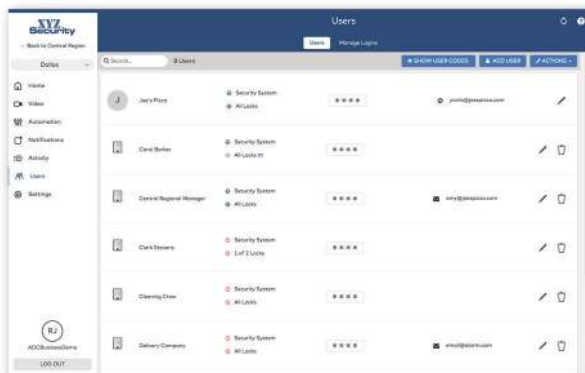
XYZ Security

< Back to Central Region

Dallas

Home

Video

Automation

Notifications

Activity

Users

Settings

RJ

ADCBusinessDemo

LOG OUT

Users

Users

Manage Logins

Q Search...

8 Users

SHOW USER CODES

ADD USER

ACTIONS

J

Joe's Pizza

Security System

All Locks

****

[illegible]

Carol Butler

Security System

All Locks

****

Central Regional Manager

Security System

All Locks

****

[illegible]

Clark Stevens

Security System

1 of 2 Locks

****

Cleaning Crew

Security System

All Locks

****

Delivery Company

Security System

All Locks

****

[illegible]